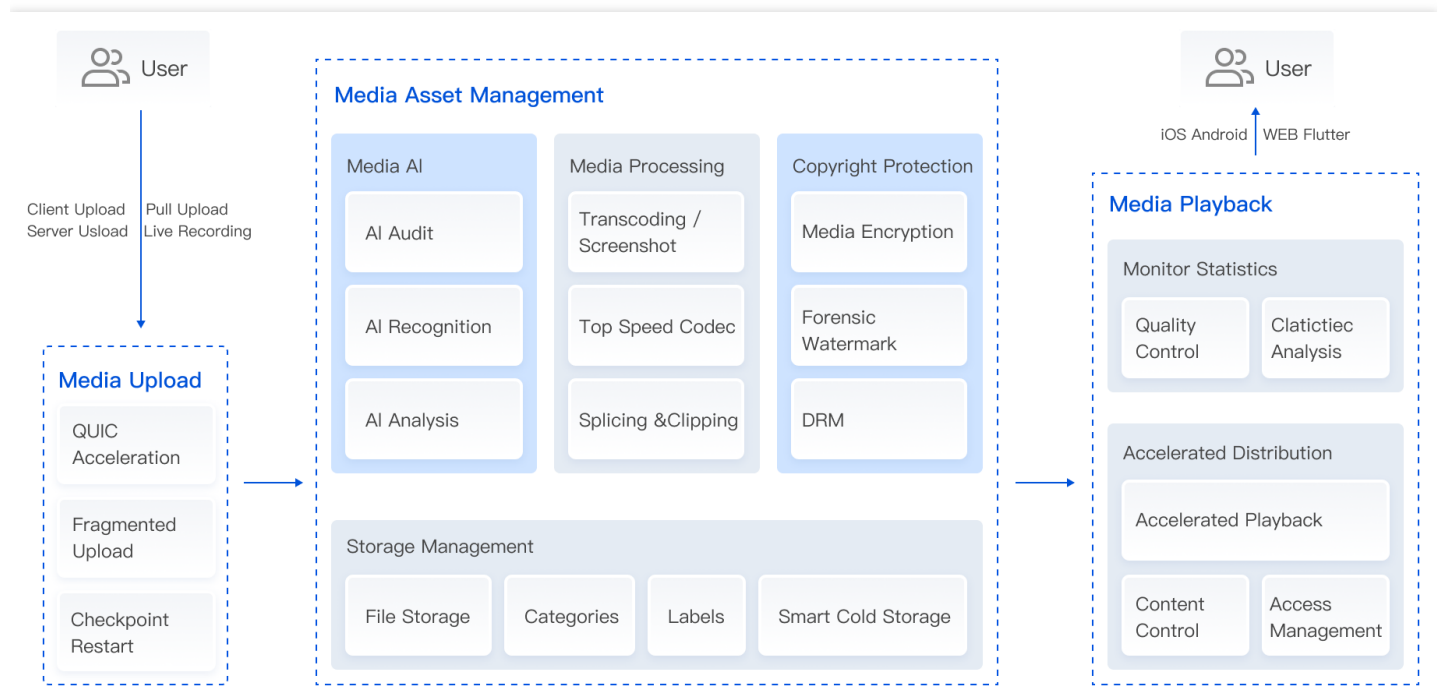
User

Client Upload
Server Usload

Pull Upload
Live Recording

Media Upload

QUIC Acceleration

Fragmented Upload

Checkpoint Restart

Media Asset Management

Media AI

AI Audit

AI Recognition

AI Analysis

Media Processing

Transcoding / Screenshot

Top Speed Codec

Splicing &Clipping

Copyright Protection

Media Encryption

Forensic Watermark

DRM

Storage Management

File Storage

Categories

Labels

Smart Cold Storage

User

iOS Android

WEB Flutter

Media Playback

Monitor Statistics

Quality Control

Clatictiec Analysis

Accelerated Distribution

Accelerated Playback

Content Control

Access Management